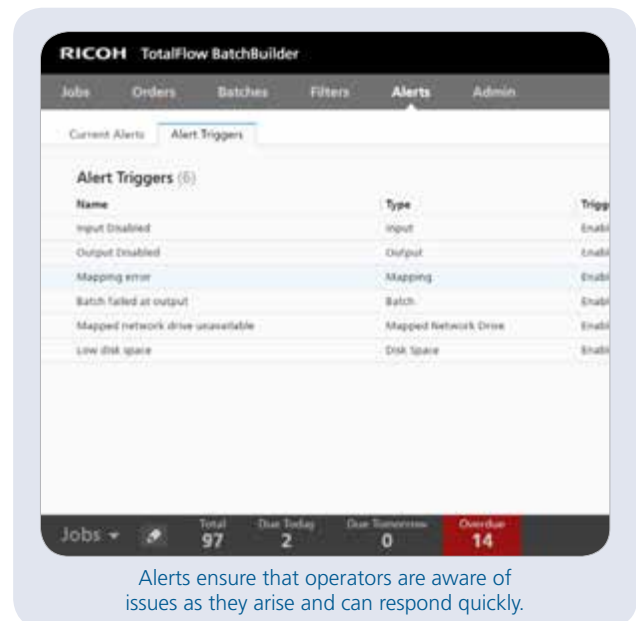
RICOH TotalFlow BatchBuilder

Jobs Orders Batches Filters Alerts Admin

Current Alerts Alert Triggers

Alert Triggers (6)

| Name | Type | Trigg |
|---|---|---|
| Input Disabled | Input | Enabl |
| Output Disabled | Output | Enabl |
| Mapping error | Mapping | Enabl |
| Batch failed at output | Batch | Enabl |
| Mapped network drive unavailable | Mapped Network Drive | Enabl |
| Low disk space | Disk Space | Enabl |

Jobs Total 97 Due Today 2 Due Tomorrow 0 Overdue 14

Alerts ensure that operators are aware of issues as they arise and can respond quickly.